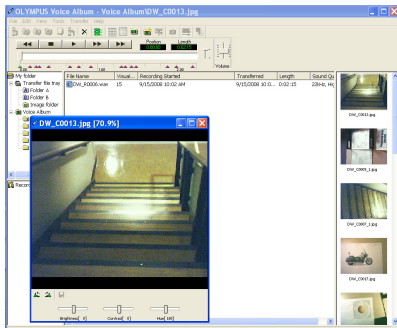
OLYMPUS Voice Album - Voice Album\DW_C0013.jpg

File Edit View Tools Transfer Help

Position

Volume

My folder

Transfer file tray

Folder A

Folder B

Image folder

Voice Album

Recor

| File Name | Visual... | Recording Started | Transferred | Length | Sound Qu |
|---|---|---|---|---|---|
| DW_R0006.wav | 15 | 9/15/2008 10:02 AM | 9/15/2008 10:0... | 0:02:15 | 22kHz, Hi |

DW_C0013.jpg [70.9%]

Brightness[ 0]

Contrast[ 0]

Hue[ 180]

DW_C0013.jpg

DW_C0009_1.jpg

DW_C0007_1.jpg

DW_C0017.jpg